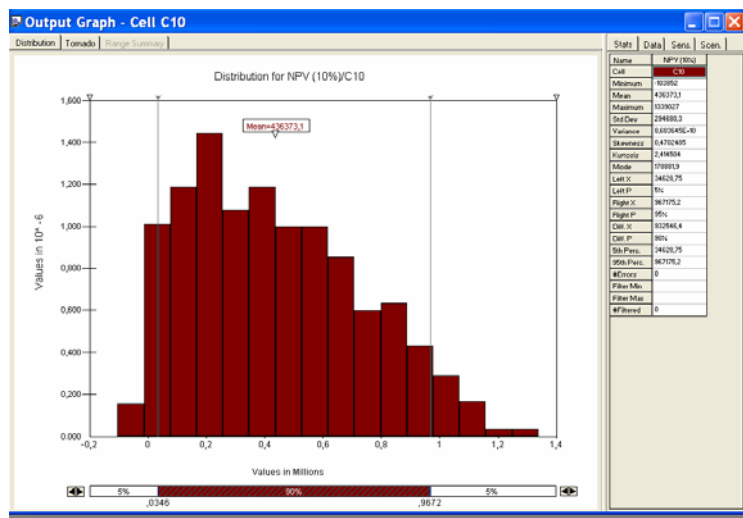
Output Graph - Cell C10

Distribution | Tornado | Range Summary

Distribution for NPV (10%)/C10

Mean=436373,1

Values in 10^ -6

1,600
1,400
1,200
1,000
0,800
0,600
0,400
0,200
0,000

-0,2 0 0,2 0,4 0,6 0,8 1 1,2 1,4

Values in Millions

5% | 90% | 5%
,0346 | ,9672

Stats | Data | Sens. | Scen.

| Name | NPV (10%) |
|---|---|
| Cell | C10 |
| Minimum | -103852 |
| Mean | 436373,1 |
| Maximum | 1339027 |
| Std Dev | 294680,3 |
| Variance | 8,683645E+10 |
| Skewness | 0,4702485 |
| Kurtosis | 2,414504 |
| Mode | 178881,9 |
| Left X | 34628,75 |
| Left P | 5% |
| Right X | 967175,2 |
| Right P | 95% |
| Diff. X | 932546,4 |
| Diff. P | 90% |
| 5th Perc. | 34628,75 |
| 95th Perc. | 967175,2 |
| #Errors | 0 |
| Filter Min | |
| Filter Max | |
| #Filtered | 0 |